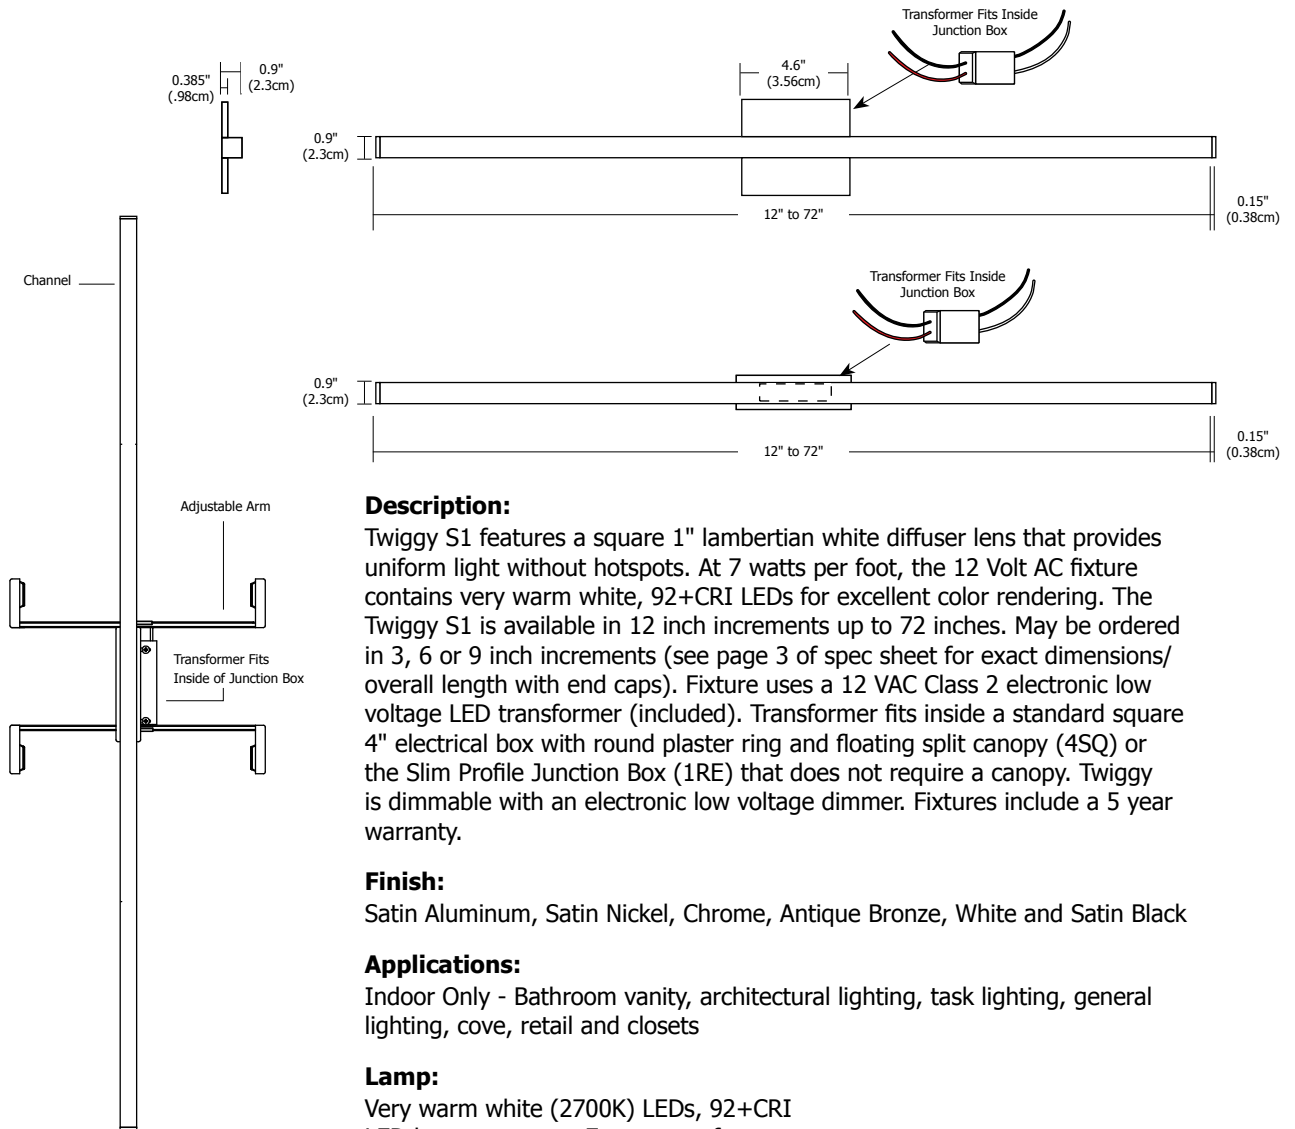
0.385"
(.98cm)

0.9"
(2.3cm)

Transformer Fits Inside
Junction Box

4.6"
(3.56cm)

0.9"
(2.3cm)

12" to 72"

0.15"
(0.38cm)

Channel

Transformer Fits Inside
Junction Box

0.9"
(2.3cm)

12" to 72"

0.15"
(0.38cm)

Adjustable Arm

Transformer Fits
Inside of Junction Box

**Description:**
Twiggy S1 features a square 1" lambertian white diffuser lens that provides uniform light without hotspots. At 7 watts per foot, the 12 Volt AC fixture contains very warm white, 92+CRI LEDs for excellent color rendering. The Twiggy S1 is available in 12 inch increments up to 72 inches. May be ordered in 3, 6 or 9 inch increments (see page 3 of spec sheet for exact dimensions/ overall length with end caps). Fixture uses a 12 VAC Class 2 electronic low voltage LED transformer (included). Transformer fits inside a standard square 4" electrical box with round plaster ring and floating split canopy (4SQ) or the Slim Profile Junction Box (1RE) that does not require a canopy. Twiggy is dimmable with an electronic low voltage dimmer. Fixtures include a 5 year warranty.

**Finish:**
Satin Aluminum, Satin Nickel, Chrome, Antique Bronze, White and Satin Black

**Applications:**
Indoor Only - Bathroom vanity, architectural lighting, task lighting, general lighting, cove, retail and closets

**Lamp:**
Very warm white (2700K) LEDs, 92+CRI
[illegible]